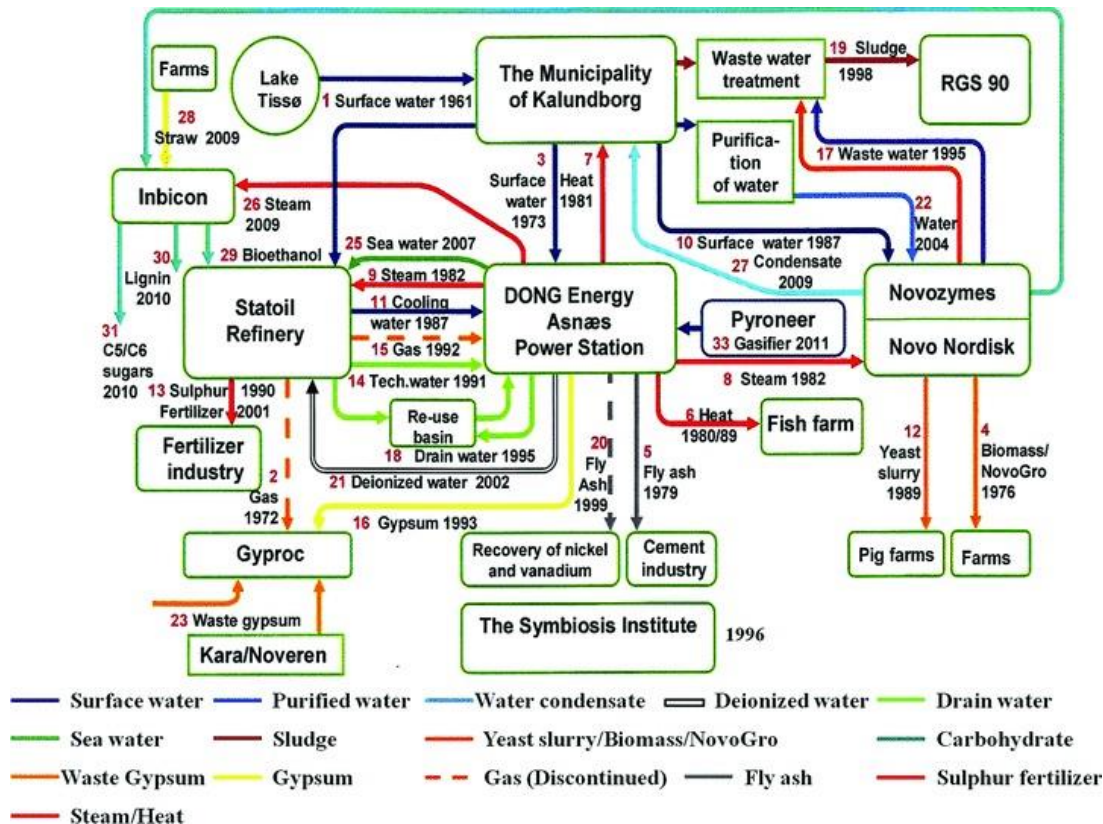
Farms

Lake Tissø

1 Surface water 1961

The Municipality of Kalundborg

Waste water treatment

19 Sludge 1998

RGS 90

28 Straw 2009

Inbicon

26 Steam 2009

3 Surface water 1973

7 Heat 1981

Purification of water

17 Waste water 1995

22 Water 2004

10 Surface water 1987

27 Condensate 2009

30 Lignin 2010

29 Bioethanol

25 Sea water 2007

9 Steam 1982

Statoil Refinery

11 Cooling water 1987

DONG Energy Asnæs Power Station

Pyroneer

33 Gasifier 2011

Novozymes

Novo Nordisk

31 C5/C6 sugars 2010

15 Gas 1992

13 Sulphur 1990 Fertilizer 2001

14 Tech.water 1991

8 Steam 1982

Re-use basin

6 Heat 1980/89

Fish farm

Fertilizer industry

18 Drain water 1995

20 Fly Ash 1999

5 Fly ash 1979

12 Yeast slurry 1989

4 Biomass/ NovoGro 1976

2 Gas 1972

21 Deionized water 2002

16 Gypsum 1993

Gyproc

Recovery of nickel and vanadium

Cement industry

Pig farms

Farms

23 Waste gypsum

Kara/Noveren

The Symbiosis Institute

1996

Surface water
Purified water
Water condensate
Deionized water
Drain water
Sea water
Sludge
Yeast slurry/Biomass/NovoGro
Carbohydrate
Waste Gypsum
Gypsum
Gas (Discontinued)
Fly ash
Sulphur fertilizer
Steam/Heat